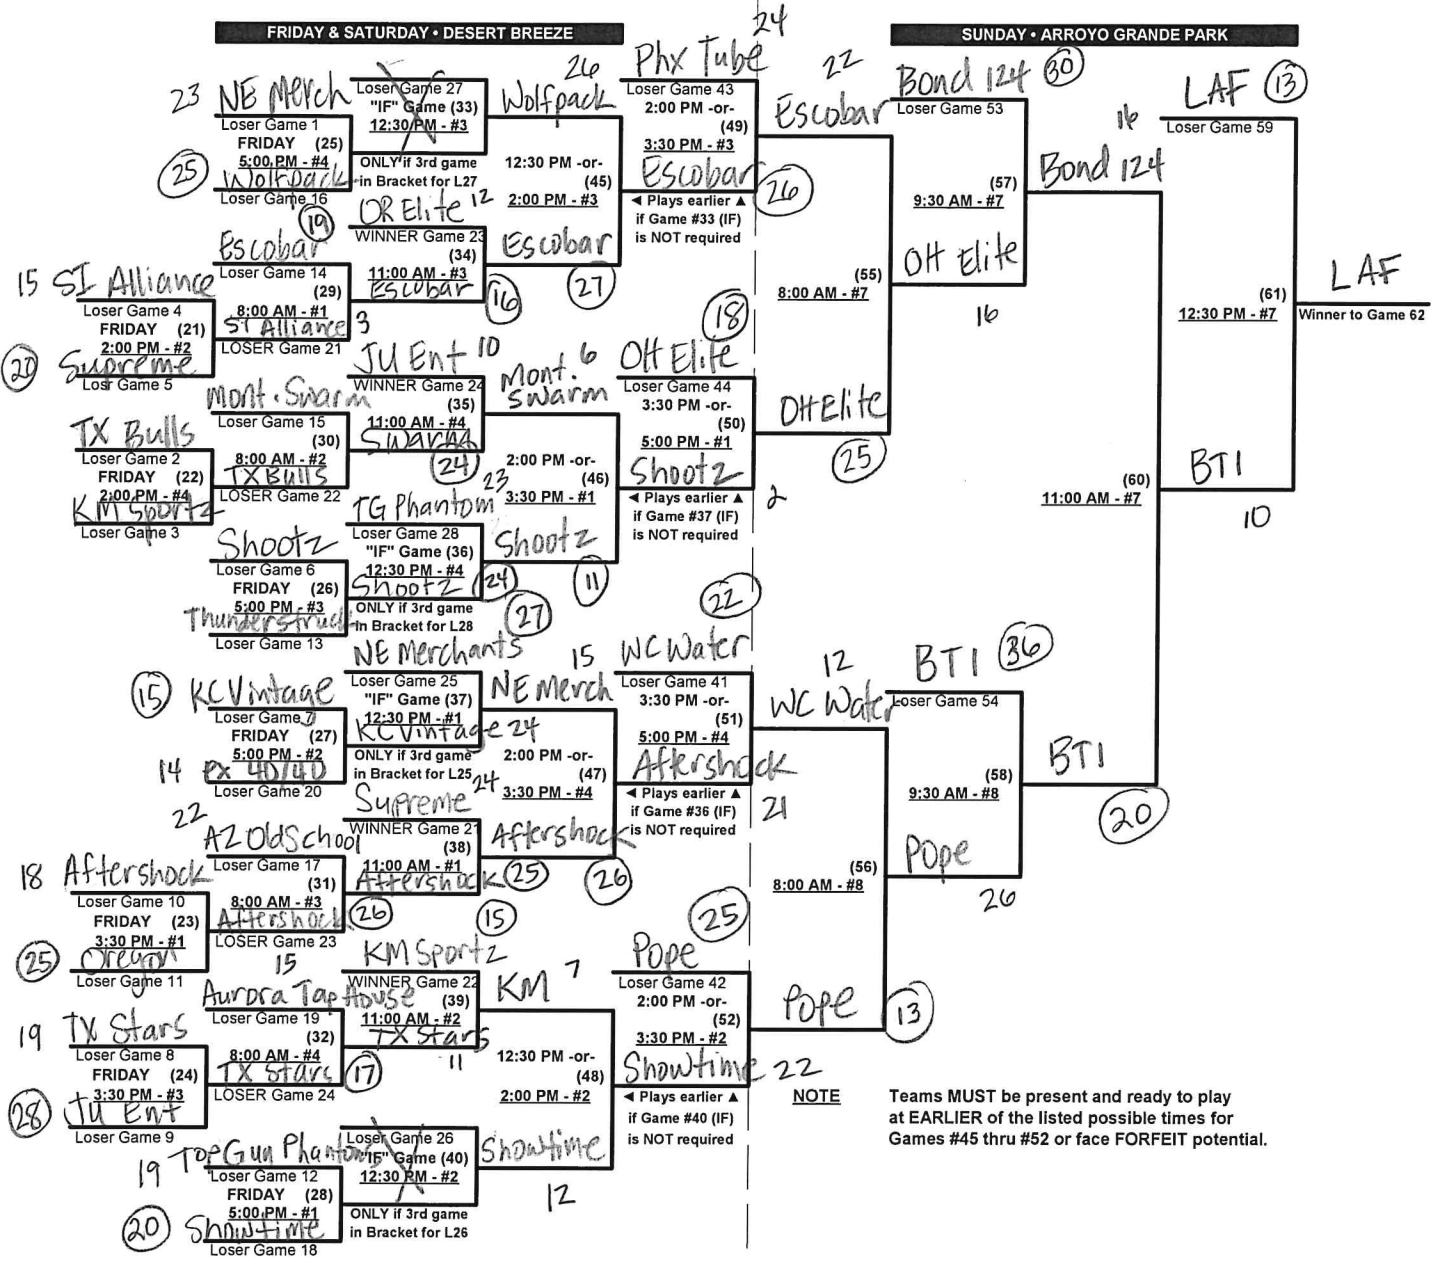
FRIDAY & SATURDAY • DESERT BREEZE

SUNDAY • ARROYO GRANDE PARK

23 NE Merch
Loser Game 1
FRIDAY (25)
5:00 PM - #4
(25) Wolfpack
Loser Game 16

Loser Game 27
"IF" Game (33)
12:30 PM - #3
ONLY if 3rd game in Bracket for L27

26 Wolfpack
12:30 PM -or- (45)
2:00 PM - #3
Escobar (27)

24 Phx Tube
Loser Game 43
2:00 PM -or- (49)
3:30 PM - #3
Escobar (26)
◄ Plays earlier ▲ if Game #33 (IF) is NOT required

22 Escobar

Bond 124 (30)
Loser Game 53
(57)
9:30 AM - #7
OH Elite
16

16 Bond 124

LAF (13)
Loser Game 59
(61)
12:30 PM - #7
LAF
Winner to Game 62

(19) OR Elite 12
WINNER Game 23
(34)
11:00 AM - #3
Escobar (16)

Escobar
Loser Game 14
(29)
8:00 AM - #1
ST Alliance 3
LOSER Game 21

15 SI Alliance
Loser Game 4
FRIDAY (21)
2:00 PM - #2
(20) Supreme
Losr Game 5

(55)
8:00 AM - #7

(18) OH Elite
Loser Game 44
3:30 PM -or- (50)
5:00 PM - #1
Shootz
◄ Plays earlier ▲ if Game #37 (IF) is NOT required
2

OH Elite (25)

JU Ent 10
WINNER Game 24
(35)
11:00 AM - #4
Swarm (24)

Mont. 6 Swarm
2:00 PM -or- (46)
23 3:30 PM - #1
Shootz (11)

Mont. Swarm
Loser Game 15
(30)
8:00 AM - #2
TX Bulls
LOSER Game 22

TX Bulls
Loser Game 2
FRIDAY (22)
2:00 PM - #4
KM Sportz
Loser Game 3

TG Phantom
Loser Game 28
"IF" Game (36)
12:30 PM - #4
Shootz (24)
ONLY if 3rd game in Bracket for L28 (27)

Shootz
Loser Game 6
FRIDAY (26)
5:00 PM - #3
Thunderstruck
Loser Game 13

(60)
11:00 AM - #7
BTI
10

(22) WC Water
Loser Game 41
3:30 PM -or- (51)
5:00 PM - #4
Aftershock
◄ Plays earlier ▲ if Game #36 (IF) is NOT required
21

12 WC Water

BTI (36)
Loser Game 54
(58)
9:30 AM - #8
Pope
26

BTI (20)

NE Merchants
Loser Game 25
"IF" Game (37)
12:30 PM - #1
KC Vintage 24
ONLY if 3rd game in Bracket for L25

15 NE Merch
2:00 PM -or- (47)
24 3:30 PM - #4
Aftershock (26)

(15) KC Vintage
Loser Game 7
FRIDAY (27)
5:00 PM - #2
14 PX 40/40
Loser Game 20

Supreme
WINNER Game 21
(38)
11:00 AM - #1
Aftershock (25)

22 AZ Old School
Loser Game 17
(31)
8:00 AM - #3
Aftershock (26)
LOSER Game 23

18 Aftershock
Loser Game 10
FRIDAY (23)
3:30 PM - #1
(25) Oregon
Loser Game 11

(15)
(56)
8:00 AM - #8

(25) Pope
Loser Game 42
2:00 PM -or- (52)
3:30 PM - #2
Showtime 22
◄ Plays earlier ▲ if Game #40 (IF) is NOT required

Pope (13)

KM Sportz
WINNER Game 22
(39)
11:00 AM - #2
TX Stars 11

KM 7
12:30 PM -or- (48)
2:00 PM - #2
Showtime
12

15 Aurora Tap House
Loser Game 19
(32)
8:00 AM - #4
TX Stars (17)
LOSER Game 24

19 TX Stars
Loser Game 8
FRIDAY (24)
3:30 PM - #3
(28) JU Ent
Loser Game 9

Loser Game 26
"IF" Game (40)
12:30 PM - #2
ONLY if 3rd game in Bracket for L26

19 Top Gun Phantom
Loser Game 12
FRIDAY (28)
5:00 PM - #1
(20) Showtime
Loser Game 18

NOTE
Teams MUST be present and ready to play at EARLIER of the listed possible times for Games #45 thru #52 or face FORFEIT potential.